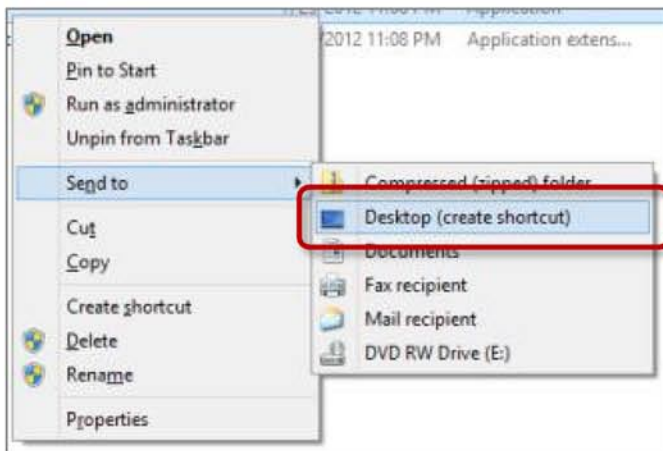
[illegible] Application

/2012 11:08 PM Application extens...

Open
Pin to Start
Run as administrator
Unpin from Taskbar
Send to
Cut
Copy
Create shortcut
Delete
Rename
Properties

Compressed (zipped) folder
Desktop (create shortcut)
Documents
Fax recipient
Mail recipient
DVD RW Drive (E:)